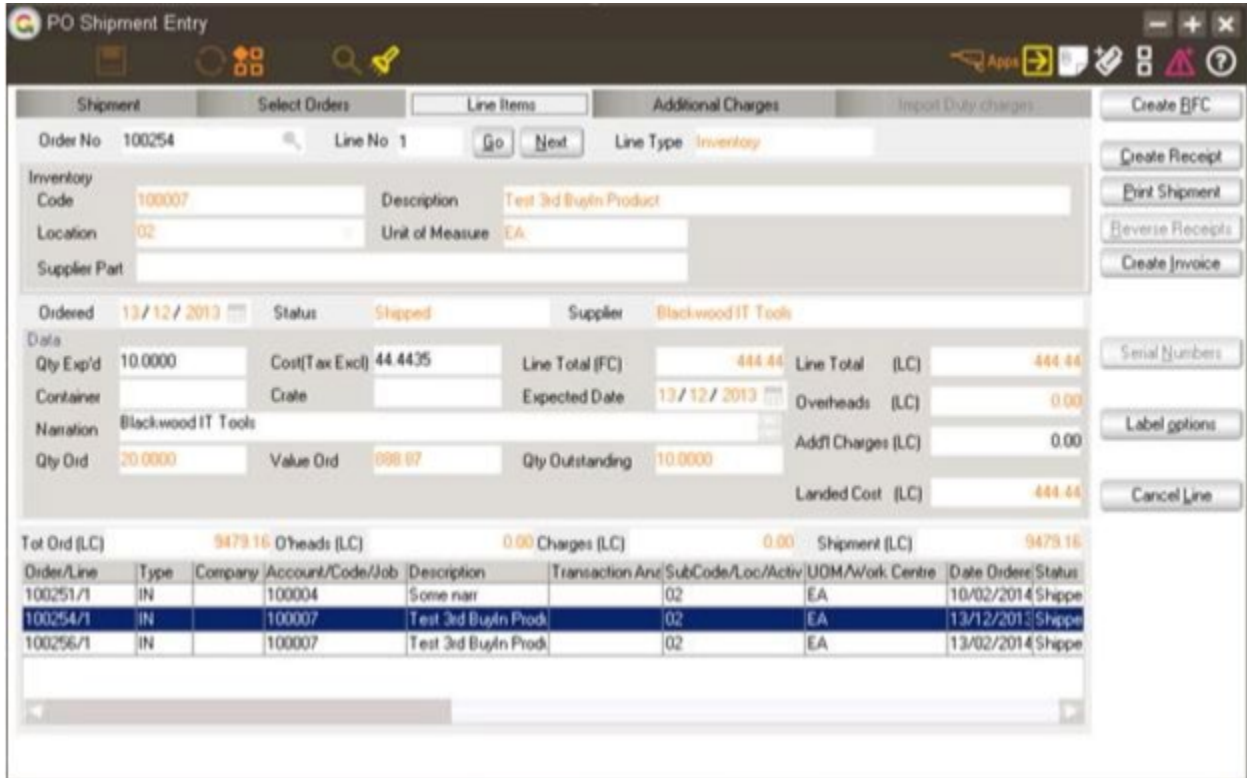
PO Shipment Entry

Apps

Shipment | Select Orders | Line Items | Additional Charges | Import Duty charges

Create BFC

Order No 100254 Line No 1 Go Next Line Type Inventory

Create Receipt
Print Shipment
Reverse Receipts
Create Invoice

Inventory
Code 100007 Description Test 3rd BuyIn Product
Location 02 Unit of Measure EA
Supplier Part

Ordered 13/12/2013 Status Shipped Supplier Blackwood IT Tools

Data
Qty Exp'd 10.0000 Cost(Tax Excl) 44.4435 Line Total (FC) 444.44 Line Total (LC) 444.44
Container Crate Expected Date 13/12/2013 Overheads (LC) 0.00
Narration Blackwood IT Tools Add'l Charges (LC) 0.00
Qty Ord 20.0000 Value Ord 888.87 Qty Outstanding 10.0000
Landed Cost (LC) 444.44

Serial Numbers
Label options
Cancel Line

Tot Ord (LC) 9479.16 O'heads (LC) 0.00 Charges (LC) 0.00 Shipment (LC) 9479.16

| Order/Line | Type | Company | Account/Code/Job | Description | Transaction Ana | SubCode/Loc/Activ | UOM/Work Centre | Date Ordere | Status |
|---|---|---|---|---|---|---|---|---|---|
| 100251/1 | IN | | 100004 | Some narr | | 02 | EA | 10/02/2014 | Shippe |
| 100254/1 | IN | | 100007 | Test 3rd BuyIn Prod | | 02 | EA | 13/12/2013 | Shippe |
| 100256/1 | IN | | 100007 | Test 3rd BuyIn Prod | | 02 | EA | 13/02/2014 | Shippe |